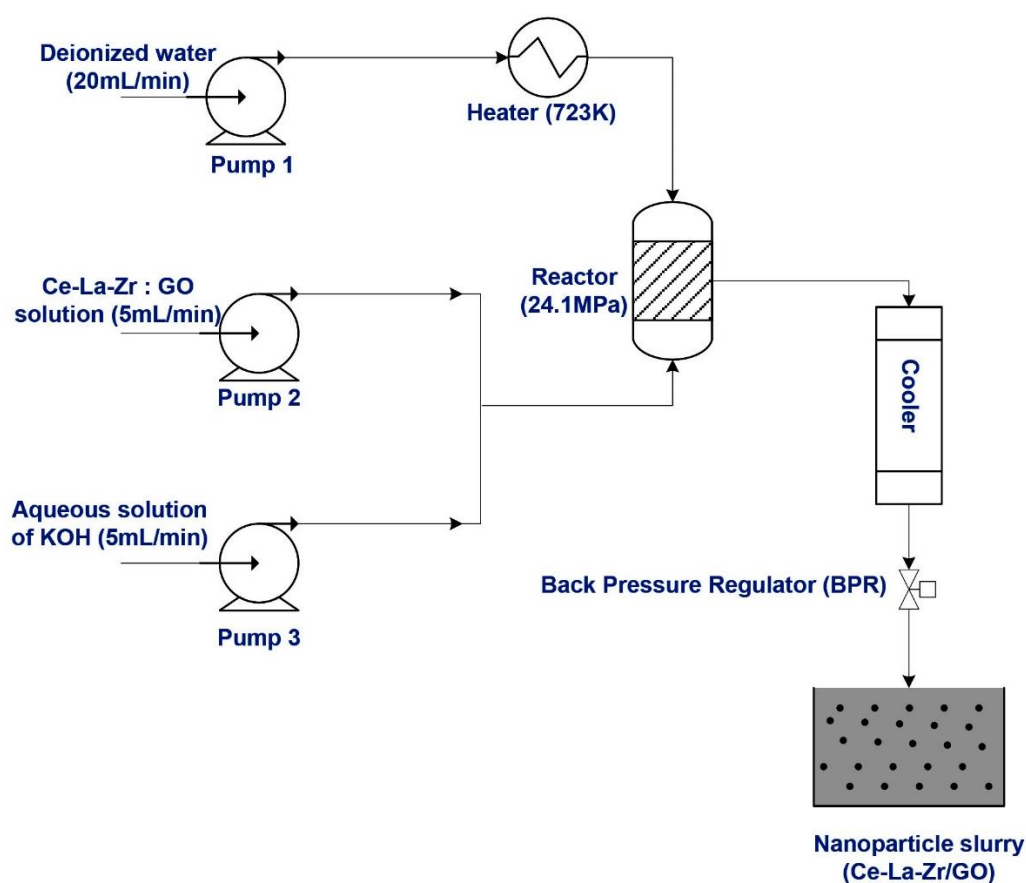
Deionized water (20mL/min)

Pump 1

Heater (723K)

Ce-La-Zr : GO solution (5mL/min)

Pump 2

Reactor (24.1MPa)

Cooler

Aqueous solution of KOH (5mL/min)

Pump 3

Back Pressure Regulator (BPR)

Nanoparticle slurry (Ce-La-Zr/GO)